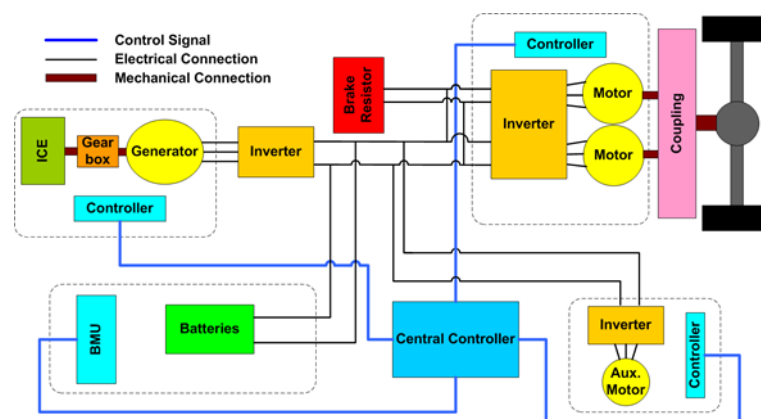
Control Signal
Electrical Connection
Mechanical Connection

Controller
Brake Resistor
Inverter
Motor
Motor
Coupling
ICE
Gear box
Generator
Inverter
Controller
BMU
Batteries
Central Controller
Inverter
Aux. Motor
Controller